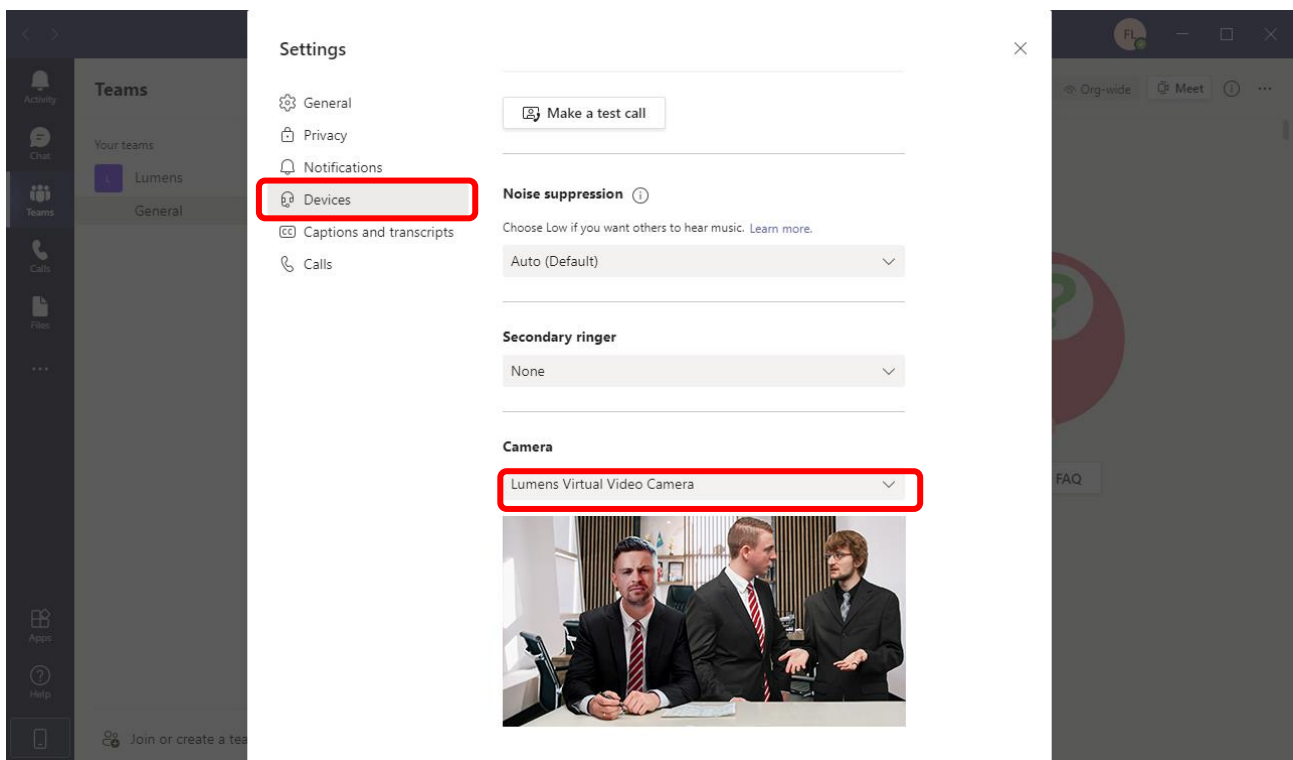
FL

Activity

Chat

Teams

Calls

Files

...

Apps

Help

Teams

Your teams

L Lumens

General

Join or create a tea

Org-wide

Meet

...

FAQ

Settings

General

Privacy

Notifications

Devices

Captions and transcripts

Calls

Make a test call

Noise suppression

Choose Low if you want others to hear music. Learn more.

Auto (Default)

Secondary ringer

None

Camera

Lumens Virtual Video Camera